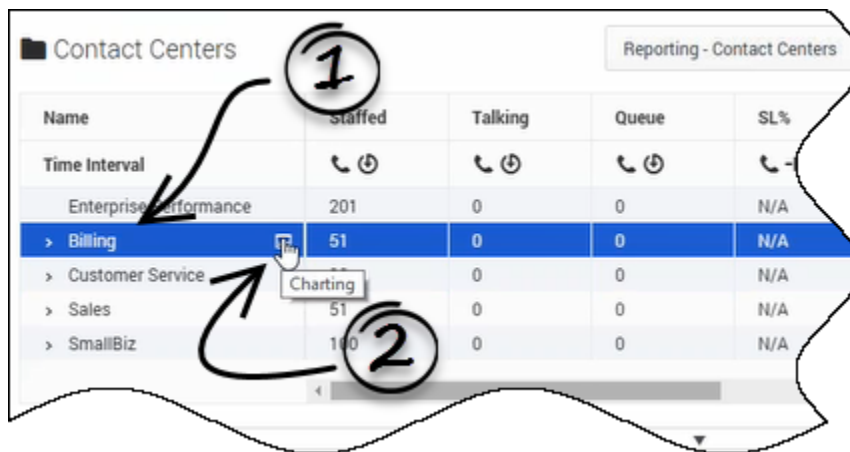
Contact Centers

Reporting - Contact Centers

1

| Name | Staffed | Talking | Queue | SL% |
|---|---|---|---|---|
| Time Interval | | | | |
| Enterprise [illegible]erformance | 201 | 0 | 0 | N/A |
| > Billing | 51 | 0 | 0 | N/A |
| > Customer Service | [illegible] | 0 | 0 | N/A |
| > Sales | 51 | 0 | 0 | N/A |
| > SmallBiz | 1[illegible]0 | 0 | 0 | N/A |

Charting

2